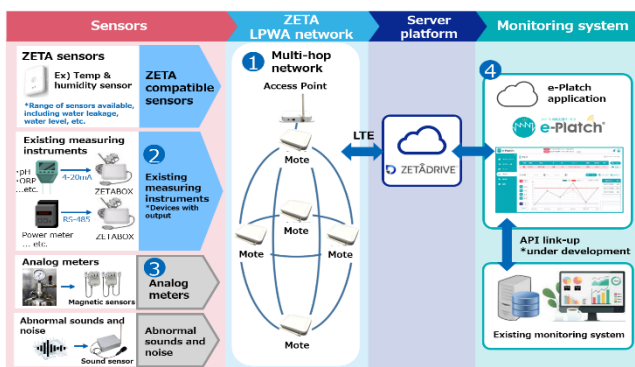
Sensors

ZETA LPWA network

Server platform

Monitoring system

ZETA sensors

Ex) Temp & humidity sensor

*Range of sensors available, including water leakage, water level, etc.

ZETA compatible sensors

Existing measuring instruments

pH
ORP
…etc.

4-20mA

ZETABOX

RS-485

Power meter
… etc.

ZETABOX

2

Existing measuring instruments
*Devices with output

Analog meters

Magnetic sensors

3

Analog meters

Abnormal sounds and noise

Sound sensor

Abnormal sounds and noise

1

Multi-hop network

Access Point

Mote

Mote

Mote

Mote

Mote

LTE

ZETADRIVE

4

e-Platch application

e-Platch

API link-up
*under development

Existing monitoring system